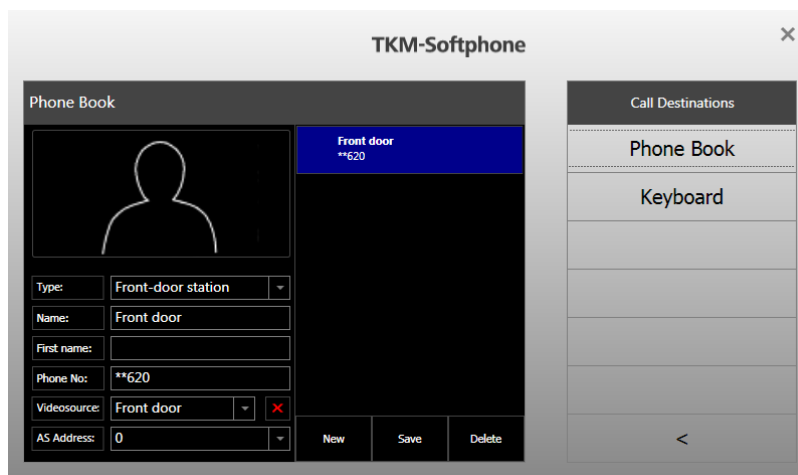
TKM-Softphone

×

Phone Book

Type: Front-door station

Name: Front door

First name:

Phone No: **620

Videosource: Front door

AS Address: 0

Front door
**620

New

Save

Delete

Call Destinations

Phone Book

Keyboard

<